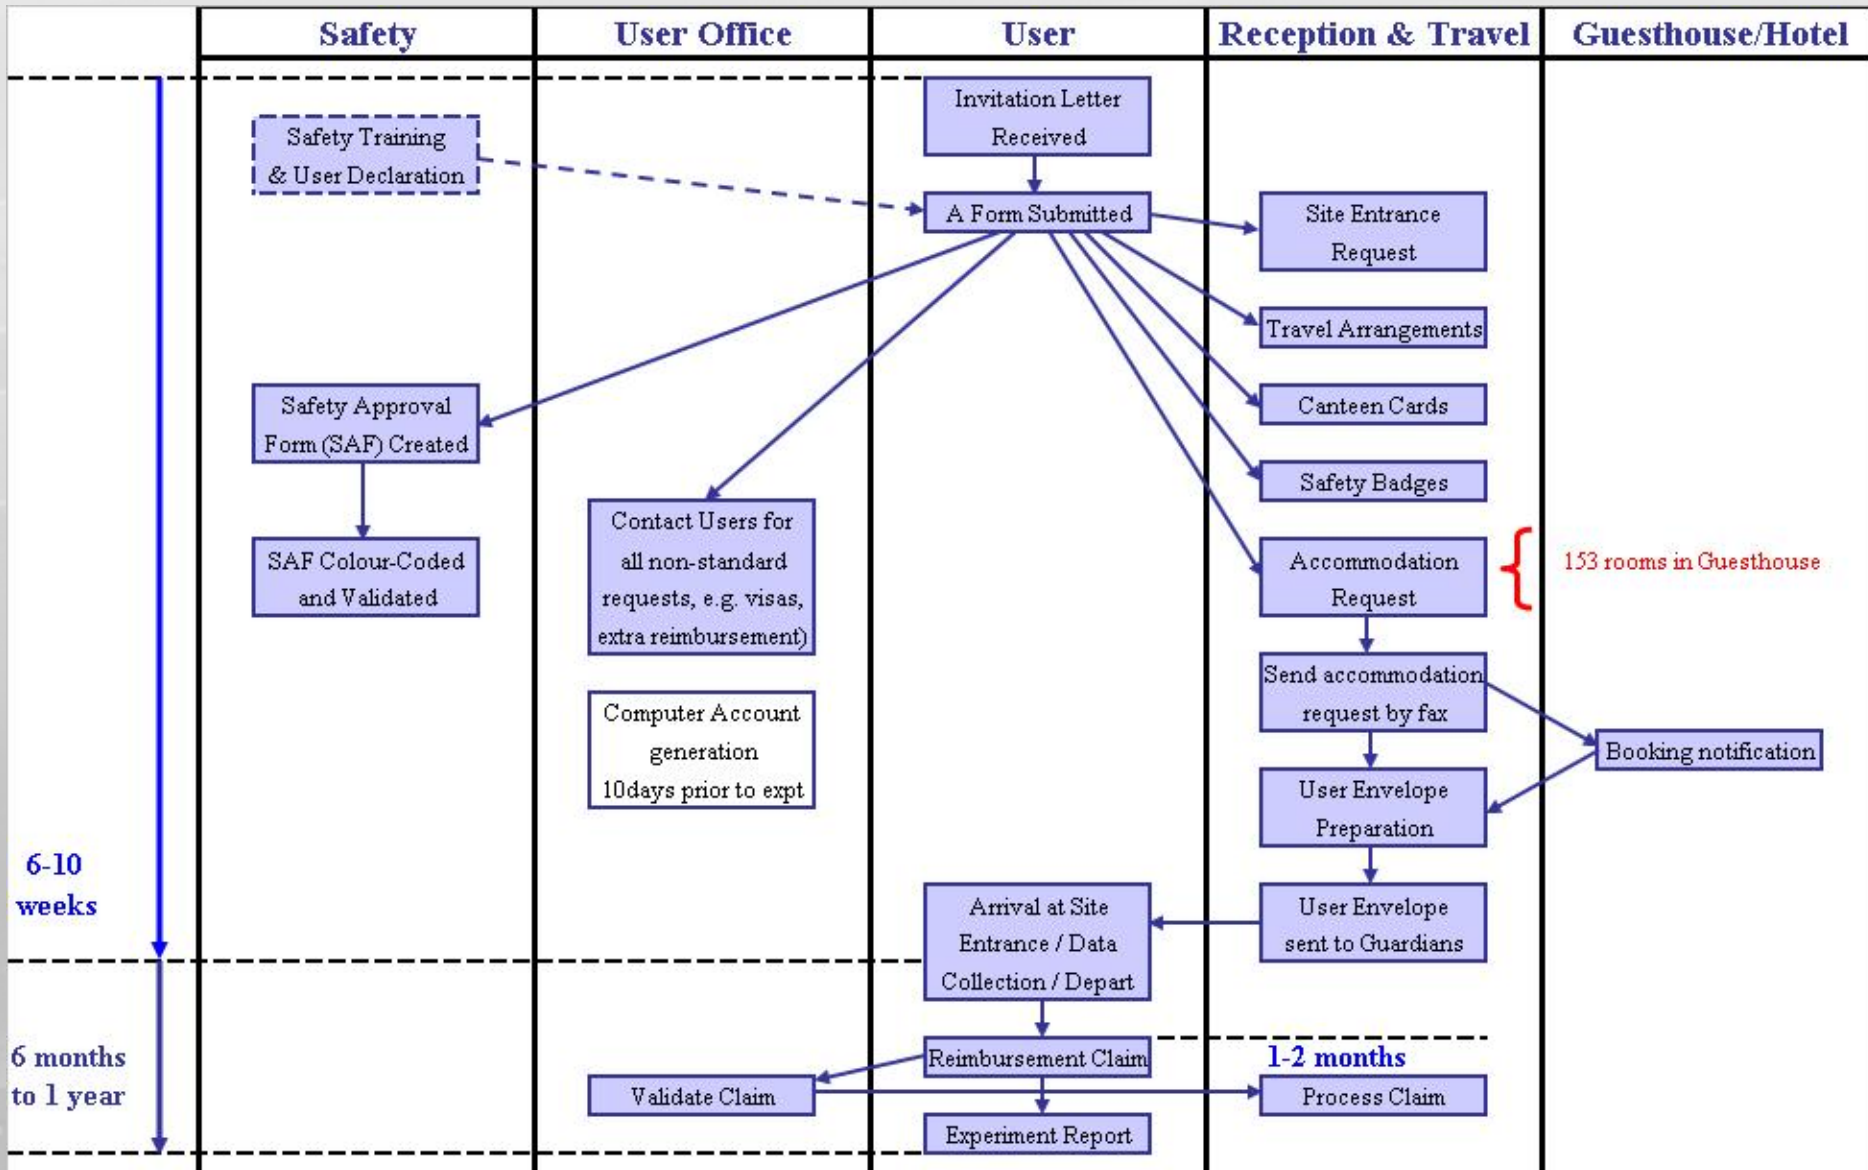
Safety

User Office

User

Reception & Travel

Guesthouse/Hotel

Invitation Letter Received

Safety Training & User Declaration

A Form Submitted

Site Entrance Request

Travel Arrangements

Canteen Cards

Safety Approval Form (SAF) Created

Safety Badges

SAF Colour-Coded and Validated

Contact Users for all non-standard requests, e.g. visas, extra reimbursement)

Accommodation Request

153 rooms in Guesthouse

Send accommodation request by fax

Computer Account generation 10days prior to expt

Booking notification

User Envelope Preparation

6-10 weeks

Arrival at Site Entrance / Data Collection / Depart

User Envelope sent to Guardians

6 months to 1 year

Reimbursement Claim

1-2 months

Validate Claim

Process Claim

Experiment Report